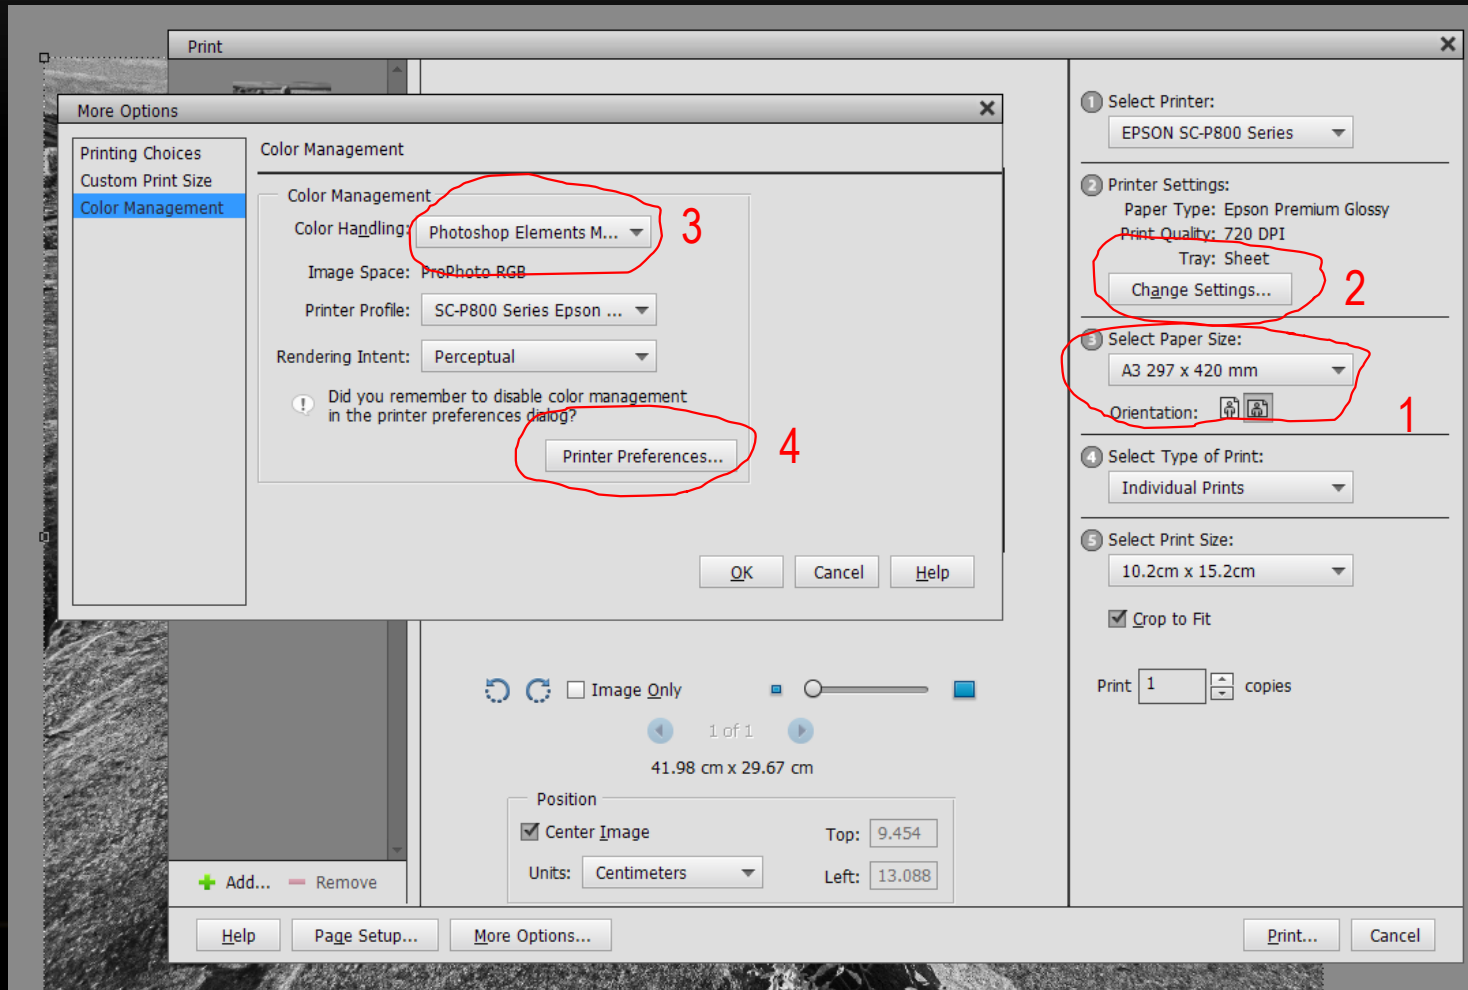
Print

More Options

Printing Choices
Custom Print Size
Color Management

Color Management

Color Management

Color Handling: Photoshop Elements M...

3

Image Space: ProPhoto RGB

Printer Profile: SC-P800 Series Epson ...

Rendering Intent: Perceptual

Did you remember to disable color management in the printer preferences dialog?

Printer Preferences...

4

OK Cancel Help

1 Select Printer:
EPSON SC-P800 Series

2 Printer Settings:
Paper Type: Epson Premium Glossy
Print Quality: 720 DPI
Tray: Sheet
Change Settings...

2

3 Select Paper Size:
A3 297 x 420 mm
Orientation:

1

4 Select Type of Print:
Individual Prints

5 Select Print Size:
10.2cm x 15.2cm

Crop to Fit

Print 1 copies

Image Only

1 of 1

41.98 cm x 29.67 cm

Position
Center Image
Top: 9.454
Units: Centimeters
Left: 13.088

Add... Remove

Help Page Setup... More Options... Print... Cancel